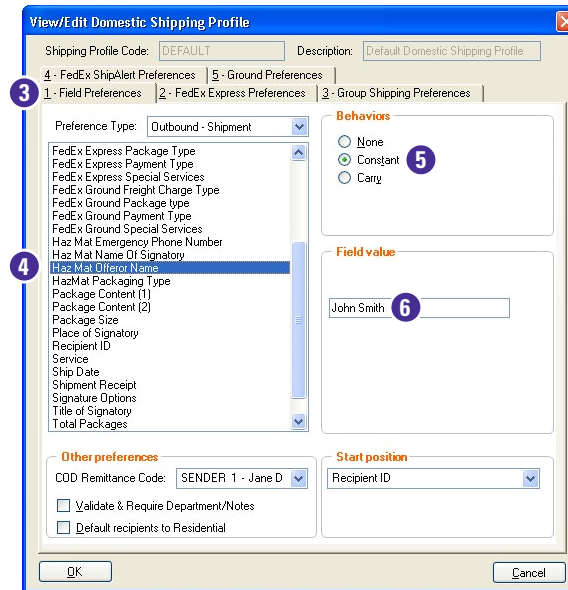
View/Edit Domestic Shipping Profile

Shipping Profile Code: DEFAULT

Description: Default Domestic Shipping Profile

4 - FedEx ShipAlert Preferences
5 - Ground Preferences

3

1 - Field Preferences
2 - FedEx Express Preferences
3 - Group Shipping Preferences

Preference Type: Outbound - Shipment

FedEx Express Package Type
FedEx Express Payment Type
FedEx Express Special Services
FedEx Ground Freight Charge Type
FedEx Ground Package type
FedEx Ground Payment Type
FedEx Ground Special Services
Haz Mat Emergency Phone Number
Haz Mat Name Of Signatory
Haz Mat Offeror Name
HazMat Packaging Type
Package Content (1)
Package Content (2)
Package Size
Place of Signatory
Recipient ID
Service
Ship Date
Shipment Receipt
Signature Options
Title of Signatory
Total Packages

4

Behaviors

None
Constant
Carry

5

Field value

John Smith

6

Other preferences

COD Remittance Code: SENDER 1 - Jane D

Validate & Require Department/Notes

Default recipients to Residential

Start position

Recipient ID

OK

Cancel